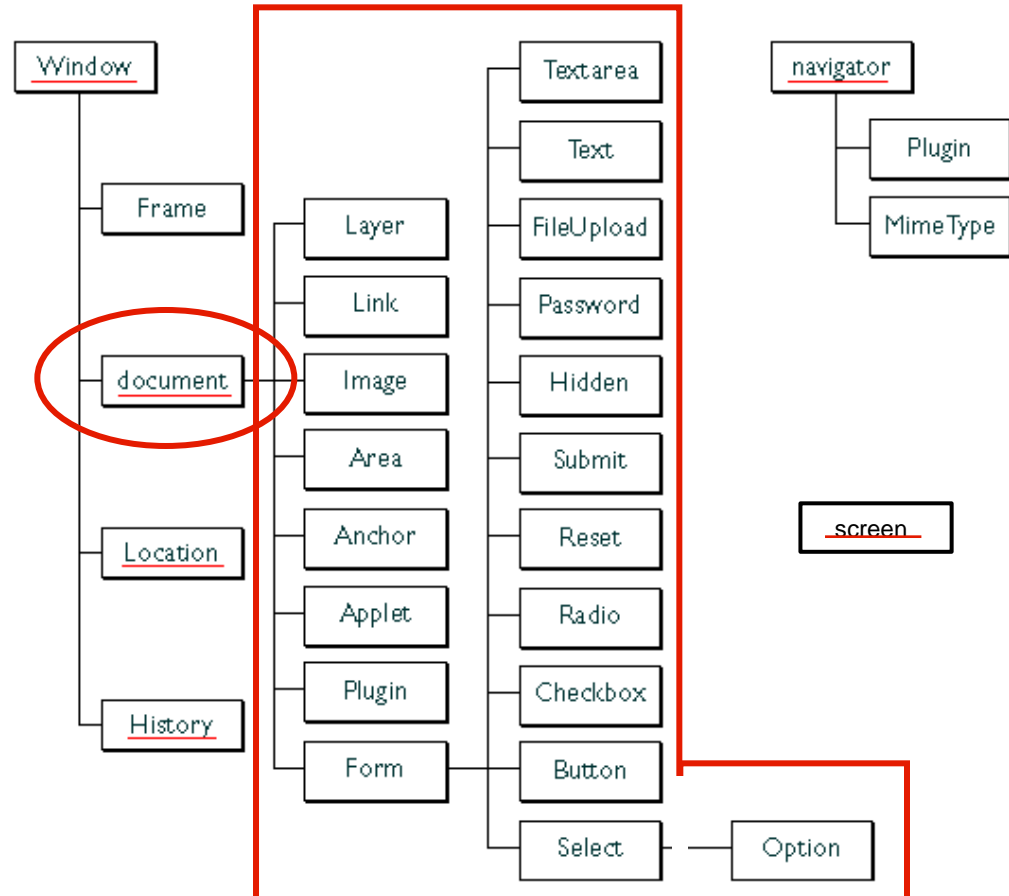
Window

Frame

document

Location

History

Layer

Link

Image

Area

Anchor

Applet

Plugin

Form

Textarea

Text

FileUpload

Password

Hidden

Submit

Reset

Radio

Checkbox

Button

Select

Option

navigator

Plugin

MimeType

screen